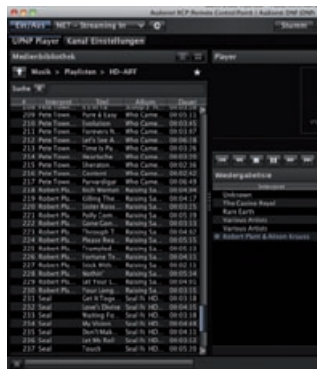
Radiomat RCP Remote Control Point | Radiomat DNP (DNP)

Ein/Aus NET - Streaming In Stumm

UPnP Player Kanal Einstellungen

Medienbibliothek Player

Musik > Playlisten > HD-AIFF

Suche

| # | Interpret | Titel | Album | Dauer |
|---|---|---|---|---|
| 209 | Pete Town... | Pure & Easy | Who Came... | 00:05:11 |
| 210 | Pete Town... | Evolution | Who Came... | 00:03:35 |
| 211 | Pete Town... | Forever's N... | Who Came... | 00:03:07 |
| 212 | Pete Town... | Let's See A... | Who Came... | 00:03:24 |
| 213 | Pete Town... | Time Is Pa... | Who Came... | 00:03:26 |
| 214 | Pete Town... | Heartache | Who Came... | 00:03:06 |
| 215 | Pete Town... | Sheraton | Who Came... | 00:02:31 |
| 216 | Pete Town... | Content | Who Came... | 00:02:46 |
| 217 | Pete Town... | Parvardigar | Who Came... | 00:06:55 |
| 218 | Robert Pla... | Rich Woman | Raising Sa... | 00:04:04 |
| 219 | Robert Pla... | Killing The... | Raising Sa... | 00:04:17 |
| 220 | Robert Pla... | Sister Roset... | Raising Sa... | 00:03:00 |
| 221 | Robert Pla... | Polly Com... | Raising Sa... | 00:05:36 |
| 222 | Robert Pla... | Gone Gon... | Raising Sa... | 00:03:33 |
| 223 | Robert Pla... | Through T... | Raising Sa... | 00:05:39 |
| 224 | Robert Pla... | Please Rea... | Raising Sa... | 00:05:15 |
| 225 | Robert Pla... | Trampled ... | Raising Sa... | 00:05:09 |
| 226 | Robert Pla... | Fortune Te... | Raising Sa... | 00:04:30 |
| 227 | Robert Pla... | Stick With... | Raising Sa... | 00:04:22 |
| 228 | Robert Pla... | Nothin' | Raising Sa... | 00:05:33 |
| 229 | Robert Pla... | Let Your L... | Raising Sa... | 00:04:16 |
| 230 | Robert Pla... | Your Long... | Raising Sa... | 00:03:36 |
| 231 | Seal | Get It Toge... | Seal IV. HD... | 00:03:18 |
| 232 | Seal | Love's Divine | Seal IV. HD... | 00:04:41 |
| 233 | Seal | Waiting Fo... | Seal IV. HD... | 00:04:39 |
| 234 | Seal | My Vision | Seal IV. HD... | 00:04:48 |
| 235 | Seal | Don't Mak... | Seal IV. HD... | 00:04:11 |
| 236 | Seal | Let Me Roll | Seal IV. HD... | 00:04:15 |
| 237 | Seal | Touch | Seal IV. HD... | 00:05:03 |

Wiedergabeliste

Interpret

Unknown
The Casino Royal
Rare Earth
Various Artists
Various Artists
Robert Plant & Alison Krauss